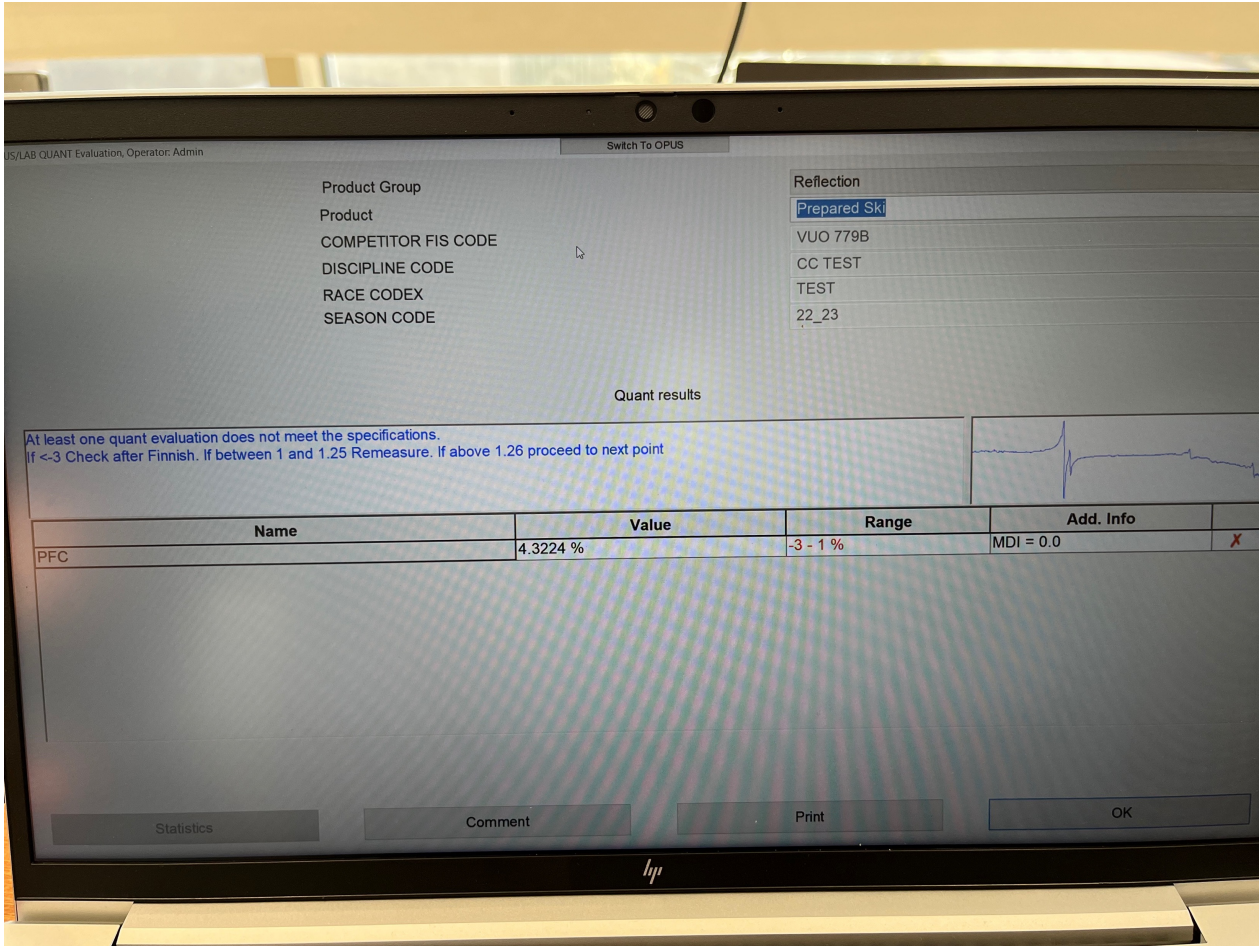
US/LAB QUANT Evaluation, Operator: Admin

Switch To OPUS

Product Group
Reflection

Product
Prepared Ski

COMPETITOR FIS CODE
VUO 779B

DISCIPLINE CODE
CC TEST

RACE CODEX
TEST

SEASON CODE
22_23

Quant results

At least one quant evaluation does not meet the specifications.
If <-3 Check after Finnish. If between 1 and 1.25 Remeasure. If above 1.26 proceed to next point

| Name | Value | Range | Add. Info | |
|---|---|---|---|---|
| PFC | 4.3224 % | -3 - 1 % | MDI = 0.0 | ✗ |

Statistics
Comment
Print
OK

hp